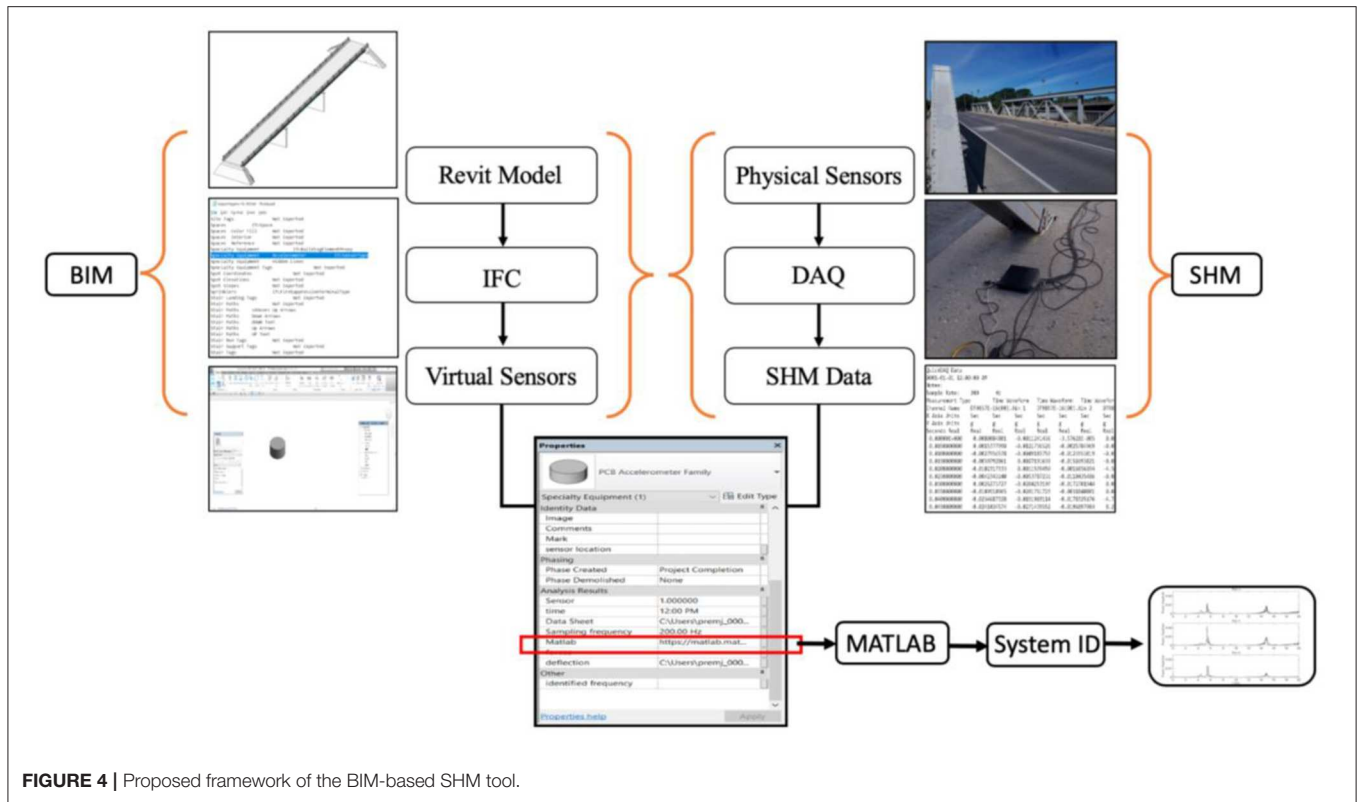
BIM

Revit Model

IFC

Virtual Sensors

Physical Sensors

DAQ

SHM Data

SHM

Properties

PCB Accelerometer Family

Specialty Equipment (1)

Edit Type

Identity Data

Image

Comments

Mark

sensor location

Phasing

Phase Created | Project Completion

Phase Demolished | None

Analysis Results

Sensor | 1.000000

time | 12:00 PM

Data Sheet | C:\Users\premj_000...

Sampling frequency | 200.00 Hz

Matlab | https://matlab.mat...

deflection | C:\Users\premj_000...

Other

identified frequency

Properties help

Apply

MATLAB

System ID

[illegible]

**FIGURE 4 |** Proposed framework of the BIM-based SHM tool.